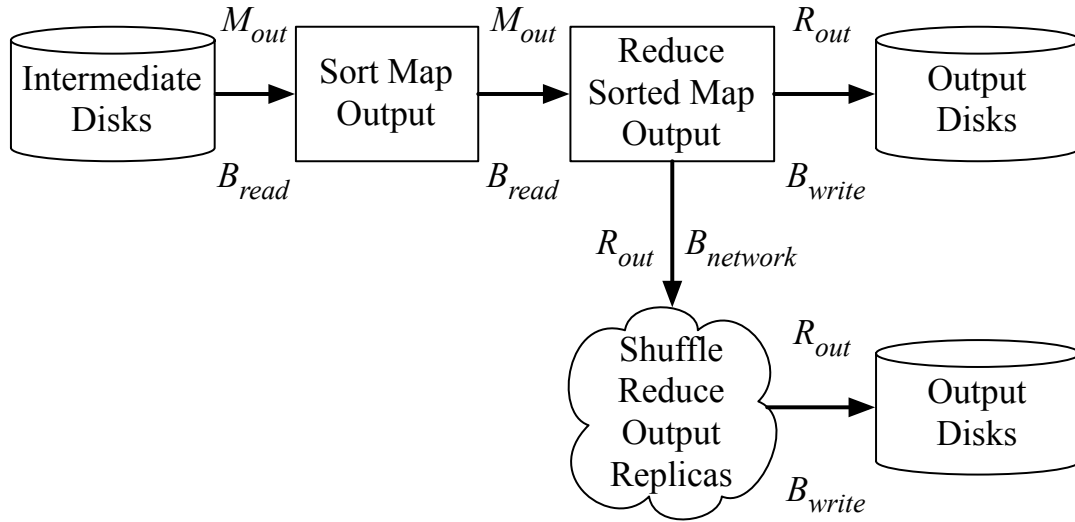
Intermediate Disks

$M_{out}$

$B_{read}$

Sort Map Output

$M_{out}$

$B_{read}$

Reduce Sorted Map Output

$R_{out}$

$B_{write}$

Output Disks

$R_{out}$ $B_{network}$

Shuffle Reduce Output Replicas

$R_{out}$

$B_{write}$

Output Disks